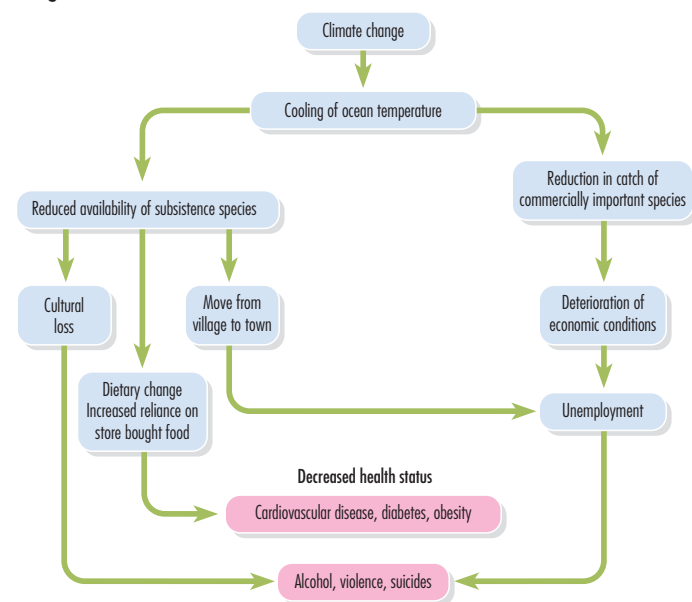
Climate change

Cooling of ocean temperature

Reduced availability of subsistence species

Reduction in catch of commercially important species

Cultural loss

Move from village to town

Deterioration of economic conditions

Dietary change Increased reliance on store bought food

Unemployment

Decreased health status

Cardiovascular disease, diabetes, obesity

Alcohol, violence, suicides